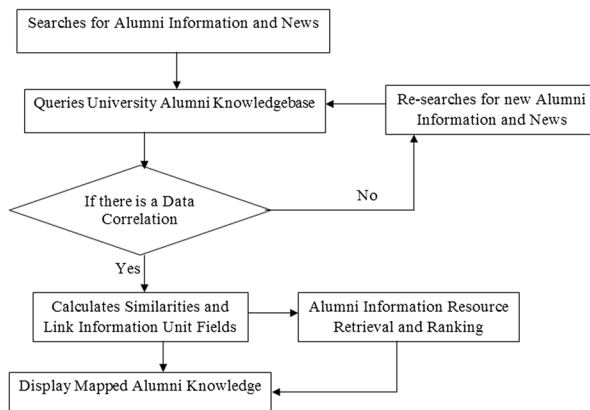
Searches for Alumni Information and News

Queries University Alumni Knowledgebase

Re-searches for new Alumni Information and News

If there is a Data Correlation

No

Yes

Calculates Similarities and Link Information Unit Fields

Alumni Information Resource Retrieval and Ranking

Display Mapped Alumni Knowledge